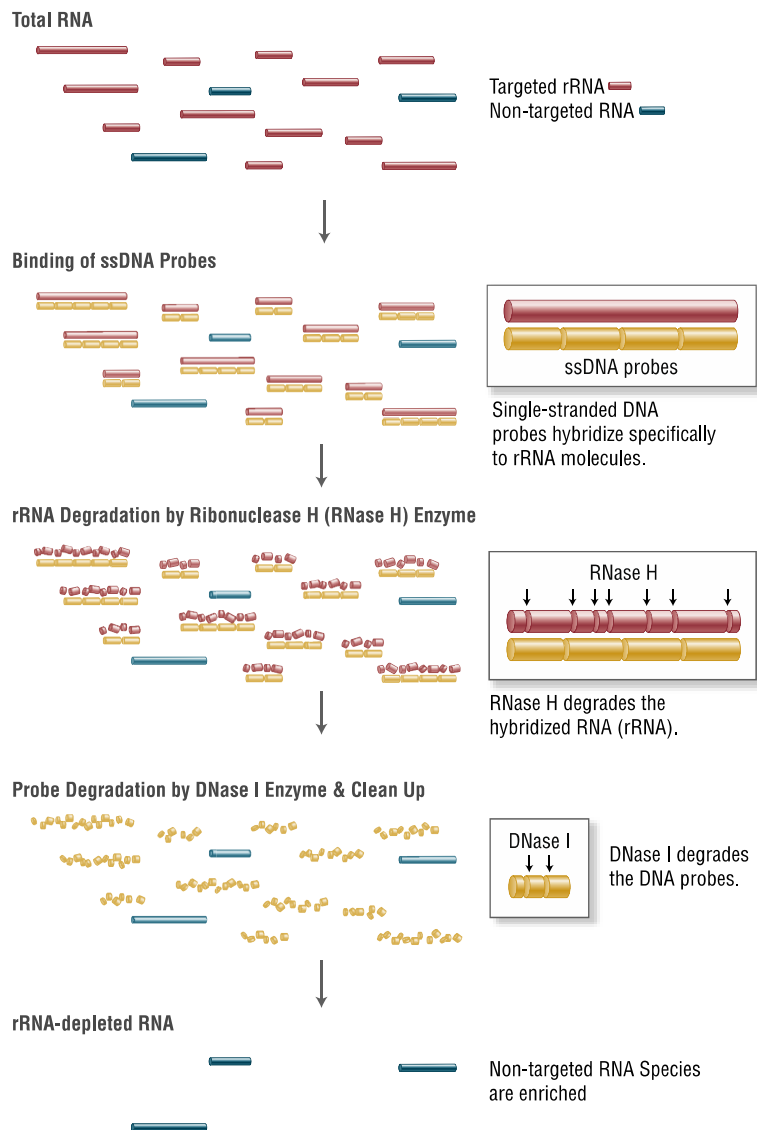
Total RNA

Targeted rRNA
Non-targeted RNA

Binding of ssDNA Probes

ssDNA probes

Single-stranded DNA probes hybridize specifically to rRNA molecules.

rRNA Degradation by Ribonuclease H (RNase H) Enzyme

RNase H

RNase H degrades the hybridized RNA (rRNA).

Probe Degradation by DNase I Enzyme & Clean Up

DNase I

DNase I degrades the DNA probes.

rRNA-depleted RNA

Non-targeted RNA Species are enriched